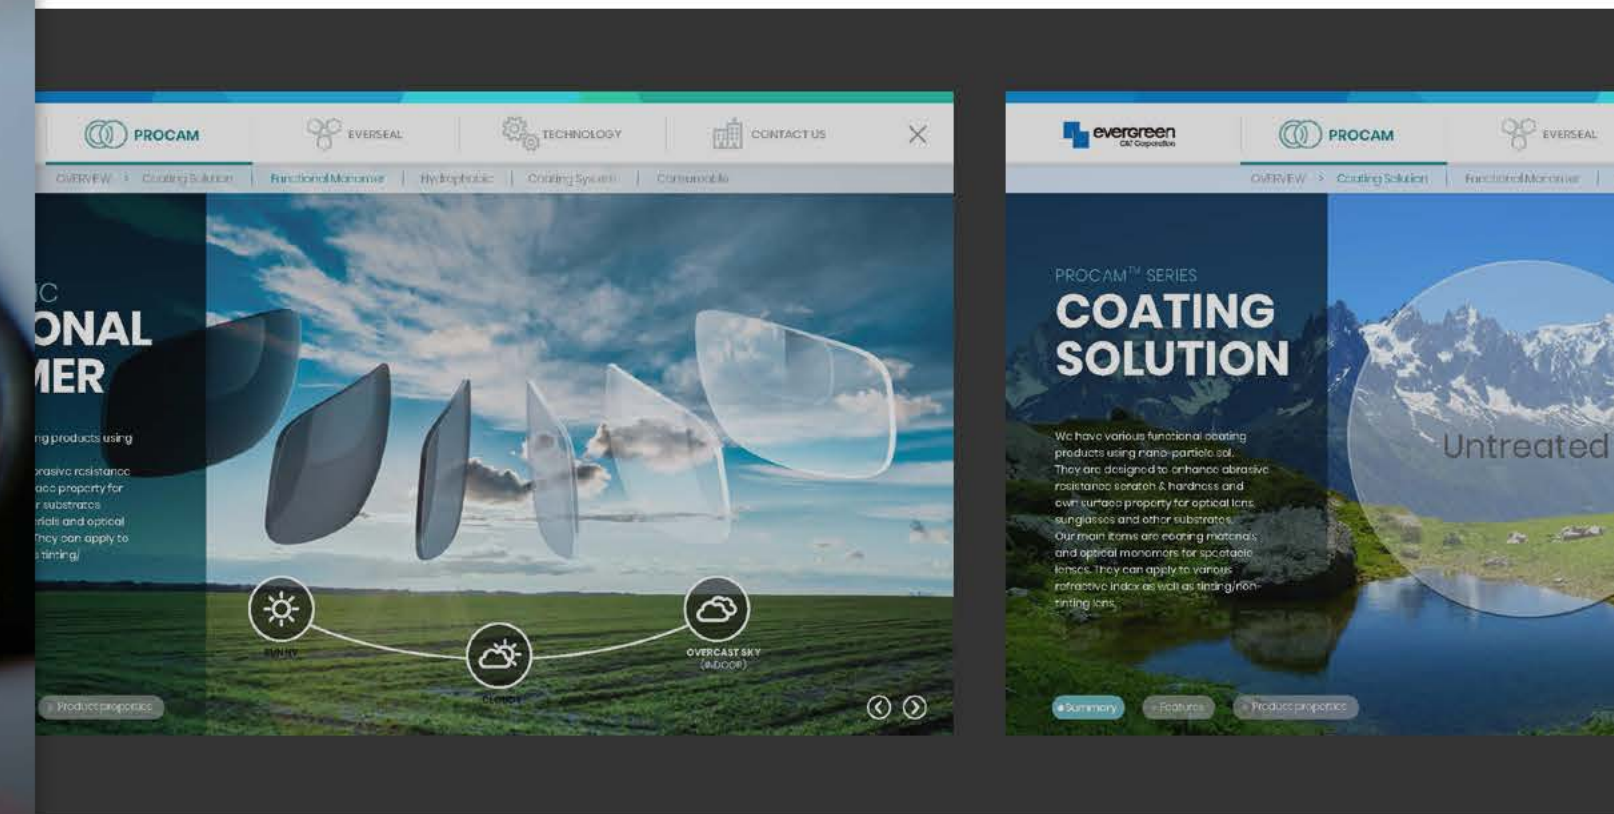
PROCAM EVERSEAL TECHNOLOGY CONTACT US

OVERVIEW > Coating Solution | Functional Monomer | Hydrophobic | Coating System | Consumable

IC
ONAL
MER

ng products using

brasive resistance
ace property for
r substrates
rials and optical
They can apply to
s tinting/

SUNNY

CLOUDY

OVERCAST SKY (INDOOR)

Product properties

evergreen

PROCAM EVERSEAL

OVERVIEW > Coating Solution | Functional Monomer |

PROCAM™ SERIES
COATING SOLUTION

We have various functional coating products using nano-particle sol. They are designed to enhance abrasive resistance scratch & hardness and own surface property for optical lens, sunglasses and other substrates. Our main items are coating materials and optical monomers for spectacle lenses. They can apply to various refractive index as well as tinting/non-tinting lens.

Untreated

Summary Features Product properties